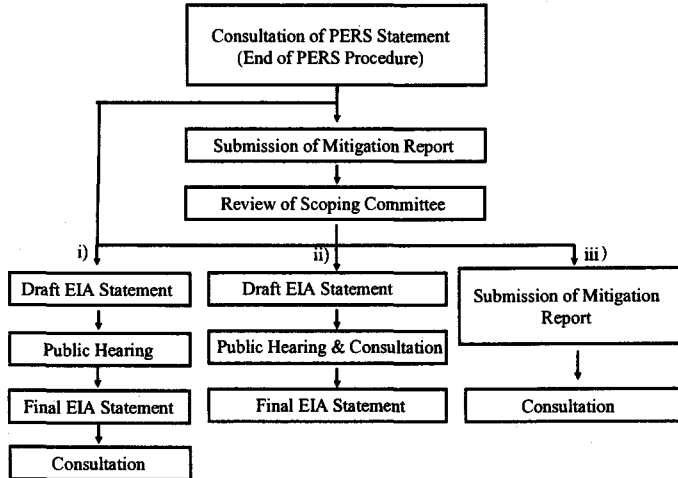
Consultation of PERS Statement
(End of PERS Procedure)

Submission of Mitigation Report

Review of Scoping Committee

i)

Draft EIA Statement

Public Hearing

Final EIA Statement

Consultation

ii)

Draft EIA Statement

Public Hearing & Consultation

Final EIA Statement

iii)

Submission of Mitigation Report

Consultation